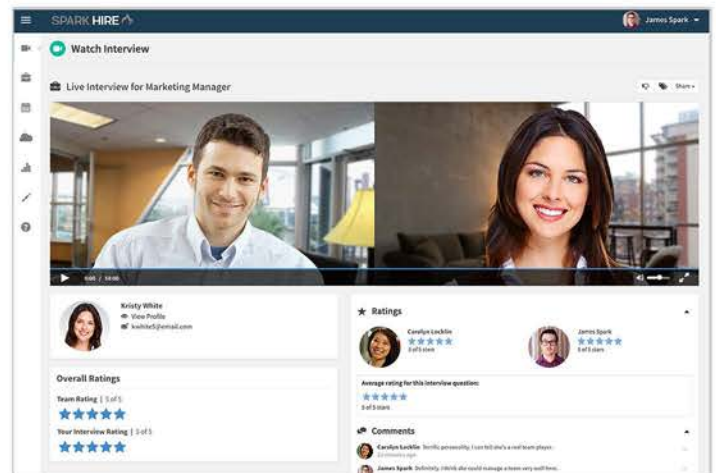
SPARK HIRE

James Spark

Watch Interview

Live Interview for Marketing Manager

Share

0:05 / 14:06

Kristy White
View Profile
kwhite5@email.com

Overall Ratings

Team Rating | 5 of 5
★★★★★

Your Interview Rating | 5 of 5
★★★★★

Ratings

Carolyn Locklin
★★★★★
5 of 5 stars

James Spark
★★★★★
5 of 5 stars

Average rating for this interview question:
★★★★★
5 of 5 stars

Comments

Carolyn Locklin Terrific personality. I can tell she's a real team player.
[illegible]

James Spark Definitely. I think she could manage a team very well here.